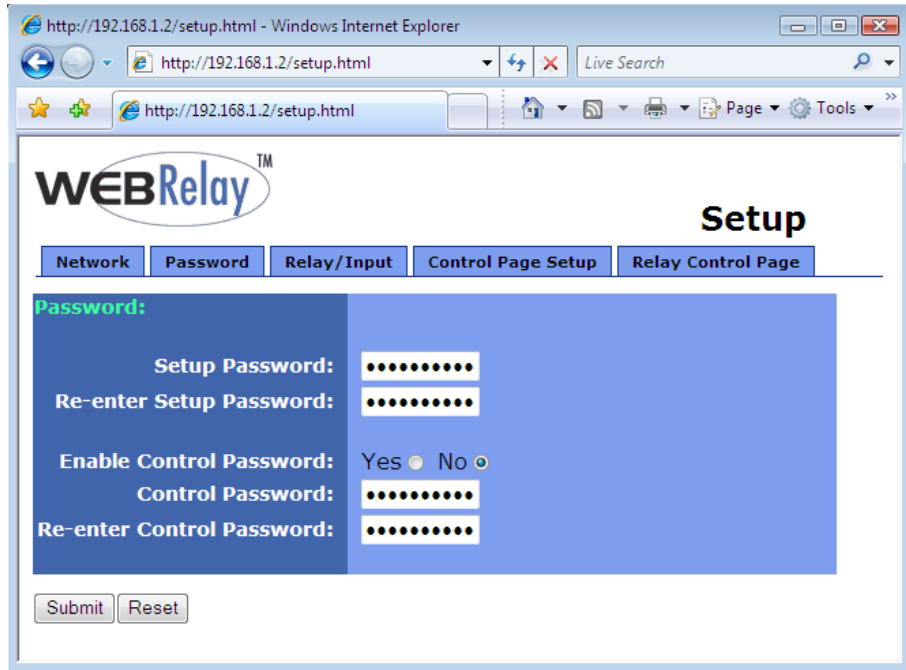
http://192.168.1.2/setup.html - Windows Internet Explorer

http://192.168.1.2/setup.html

Live Search

http://192.168.1.2/setup.html

Page ▾ Tools ▾ »

WEBRelay™

Setup

Network | Password | Relay/Input | Control Page Setup | Relay Control Page

Password:

Setup Password: ••••••••••
Re-enter Setup Password: ••••••••••

Enable Control Password: Yes No
Control Password: ••••••••••
Re-enter Control Password: ••••••••••

Submit Reset